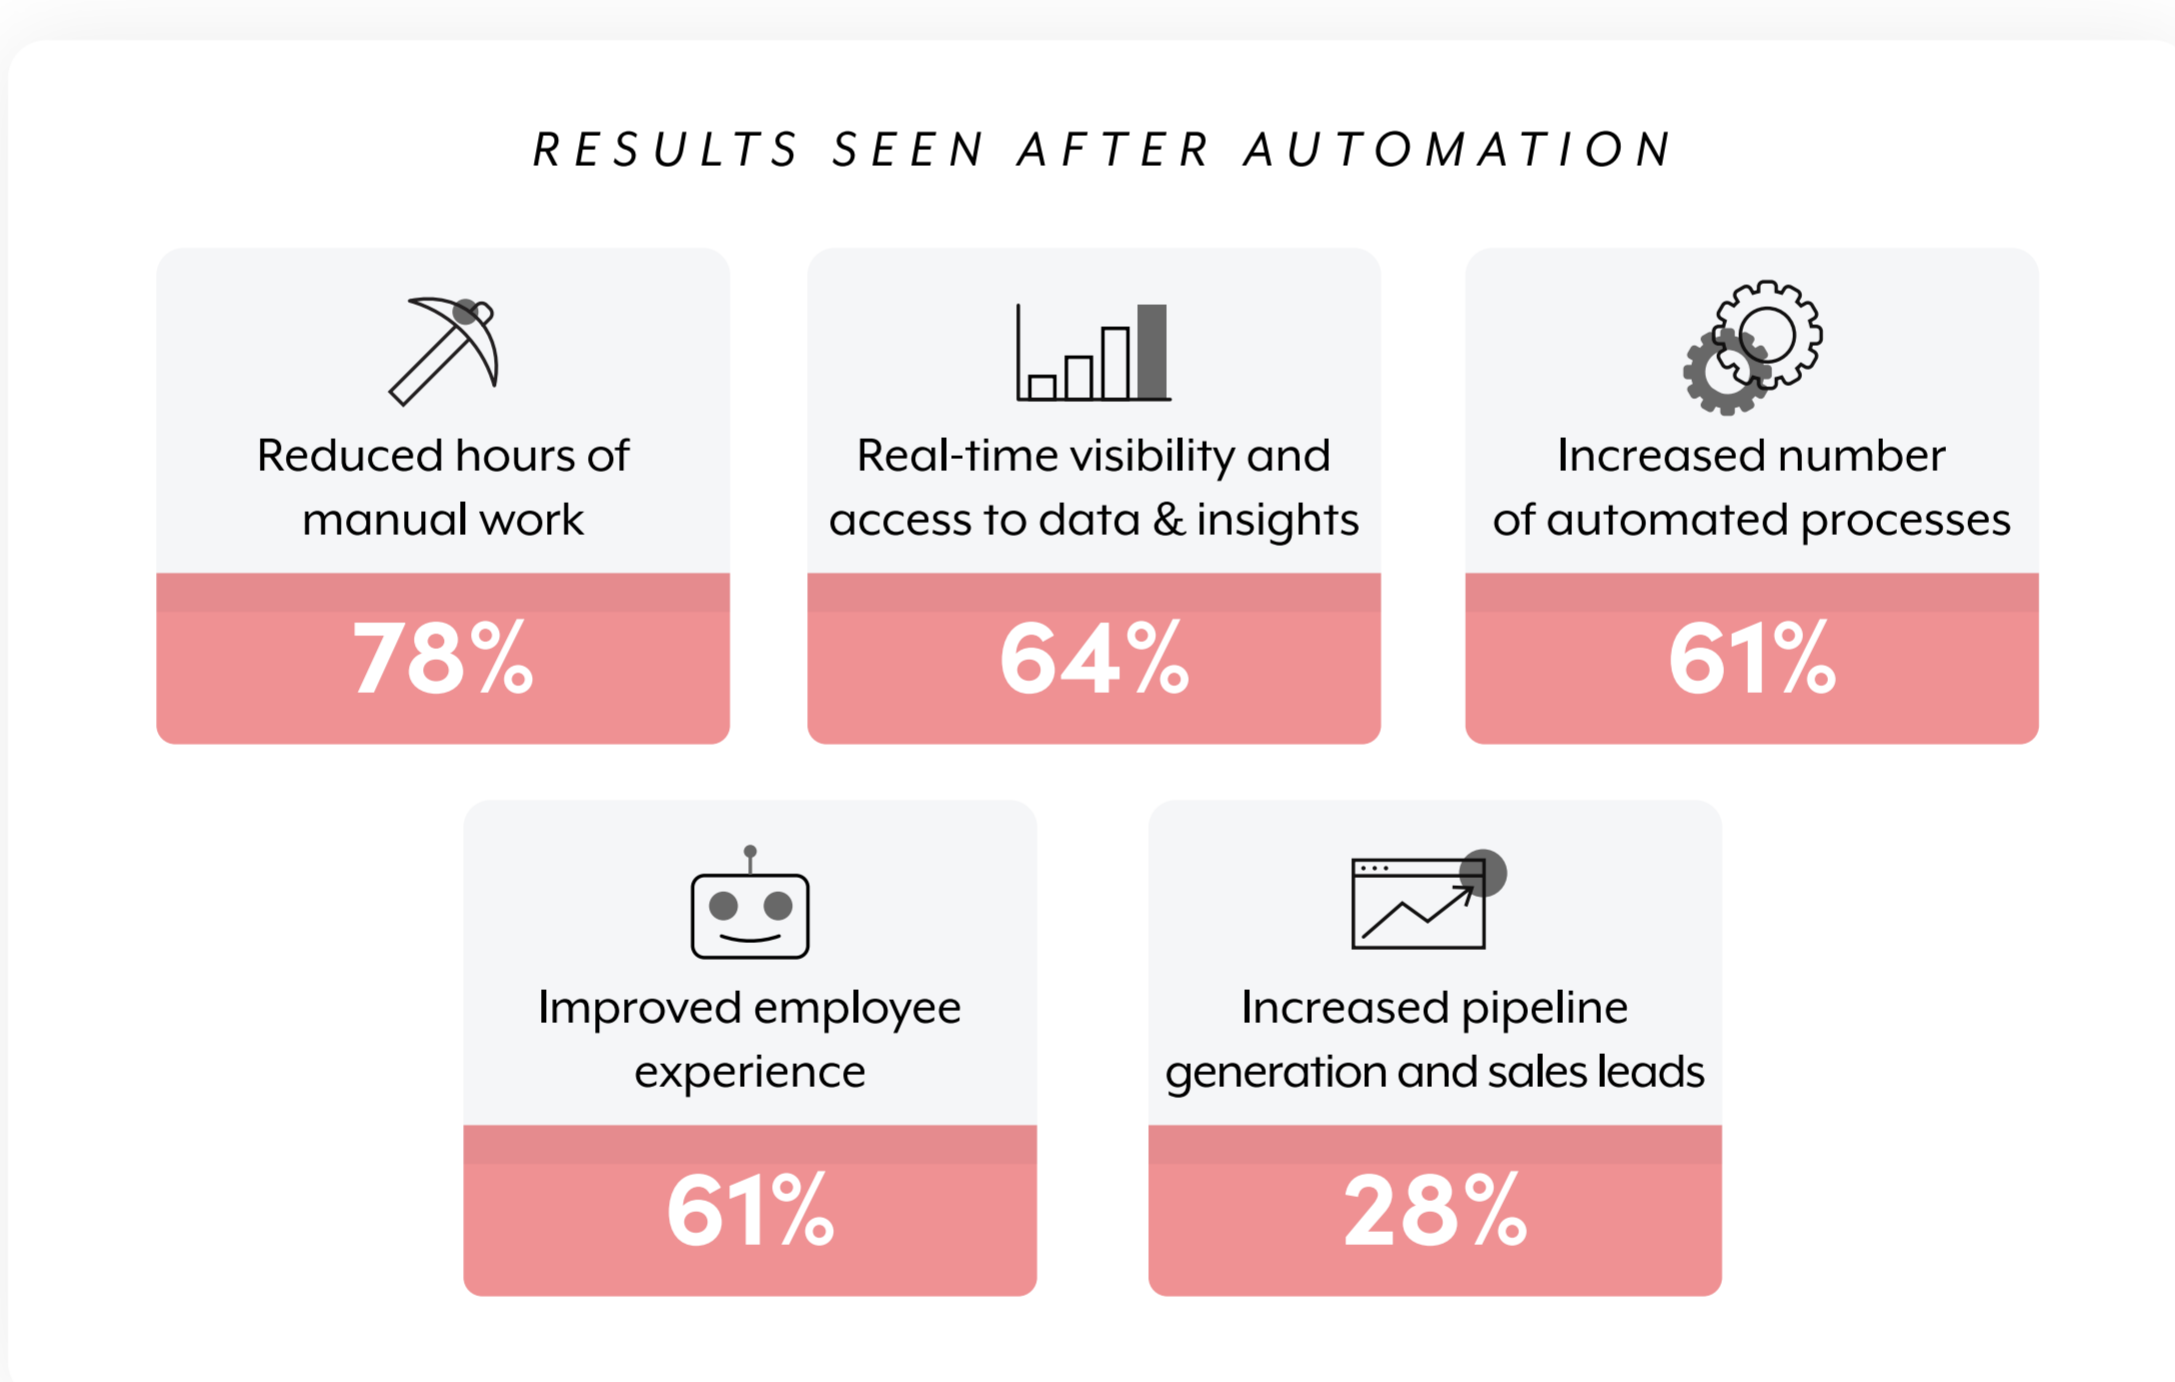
RESULTS SEEN AFTER AUTOMATION

Reduced hours of manual work

78%

Real-time visibility and access to data & insights

64%

Increased number of automated processes

61%

Improved employee experience

61%

Increased pipeline generation and sales leads

28%